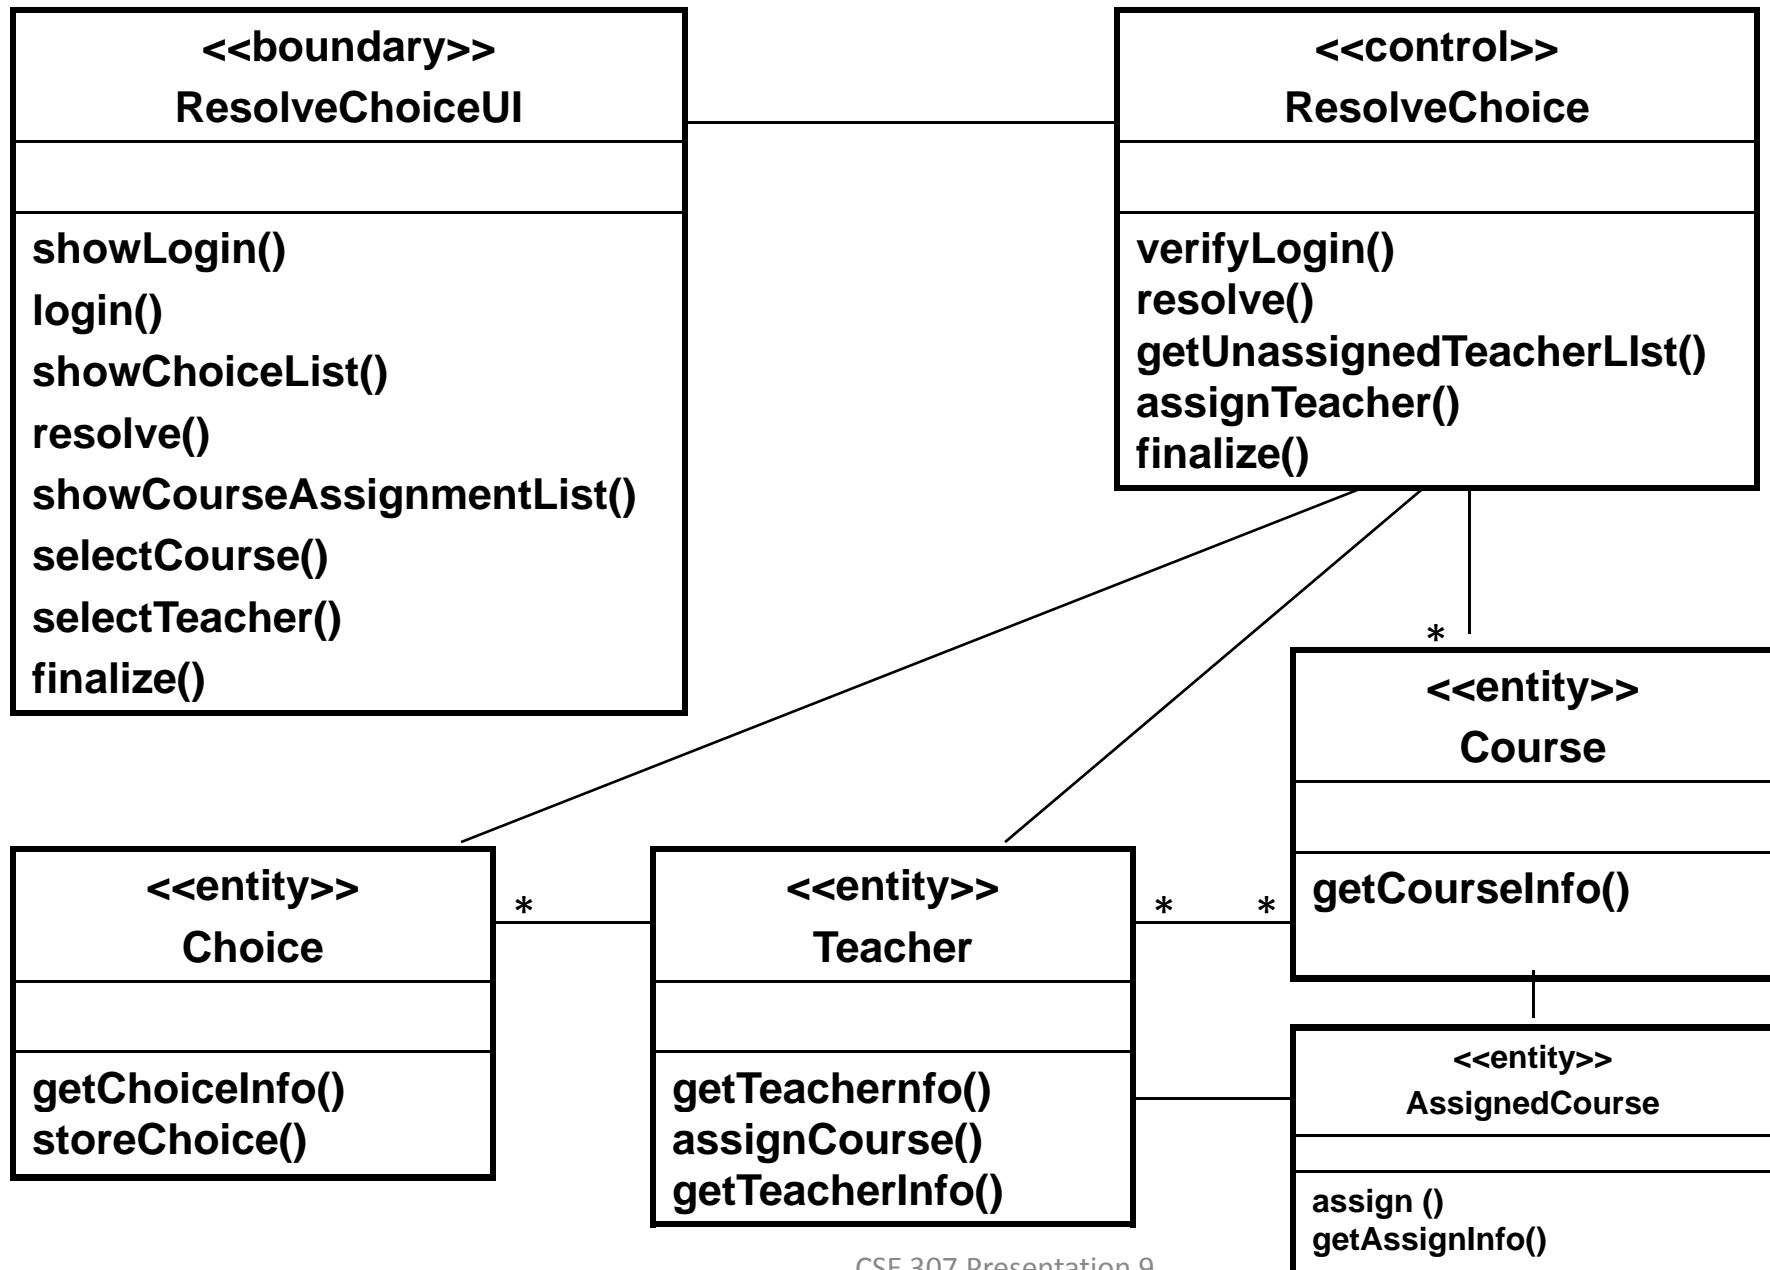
<<boundary>>
ResolveChoiceUI

showLogin()
login()
showChoiceList()
resolve()
showCourseAssignmentList()
selectCourse()
selectTeacher()
finalize()

<<control>>
ResolveChoice

verifyLogin()
resolve()
getUnassignedTeacherLIst()
assignTeacher()
finalize()

*

<<entity>>
Course

getCourseInfo()

<<entity>>
Choice

getChoiceInfo()
storeChoice()

*

<<entity>>
Teacher

getTeachernfo()
assignCourse()
getTeacherInfo()

* *

<<entity>>
AssignedCourse

assign ()
getAssignInfo()

CSE 307 Presentation 9